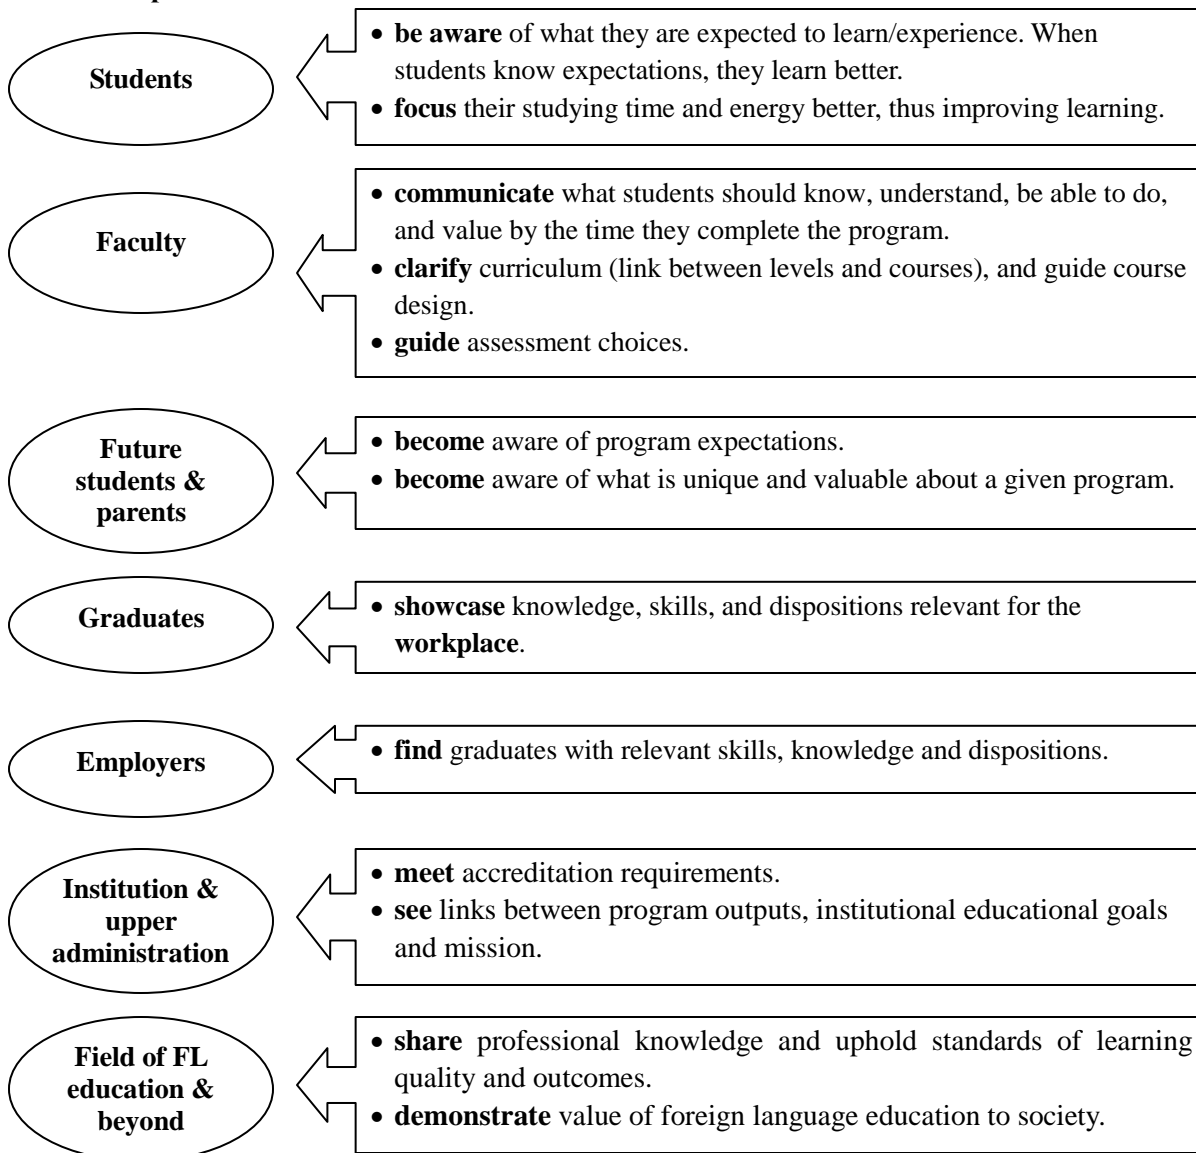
Students

• be aware of what they are expected to learn/experience. When students know expectations, they learn better.
• focus their studying time and energy better, thus improving learning.

Faculty

• communicate what students should know, understand, be able to do, and value by the time they complete the program.
• clarify curriculum (link between levels and courses), and guide course design.
• guide assessment choices.

Future students & parents

• become aware of program expectations.
• become aware of what is unique and valuable about a given program.

Graduates

• showcase knowledge, skills, and dispositions relevant for the workplace.

Employers

• find graduates with relevant skills, knowledge and dispositions.

Institution & upper administration

• meet accreditation requirements.
• see links between program outputs, institutional educational goals and mission.

Field of FL education & beyond

• share professional knowledge and uphold standards of learning quality and outcomes.
• demonstrate value of foreign language education to society.